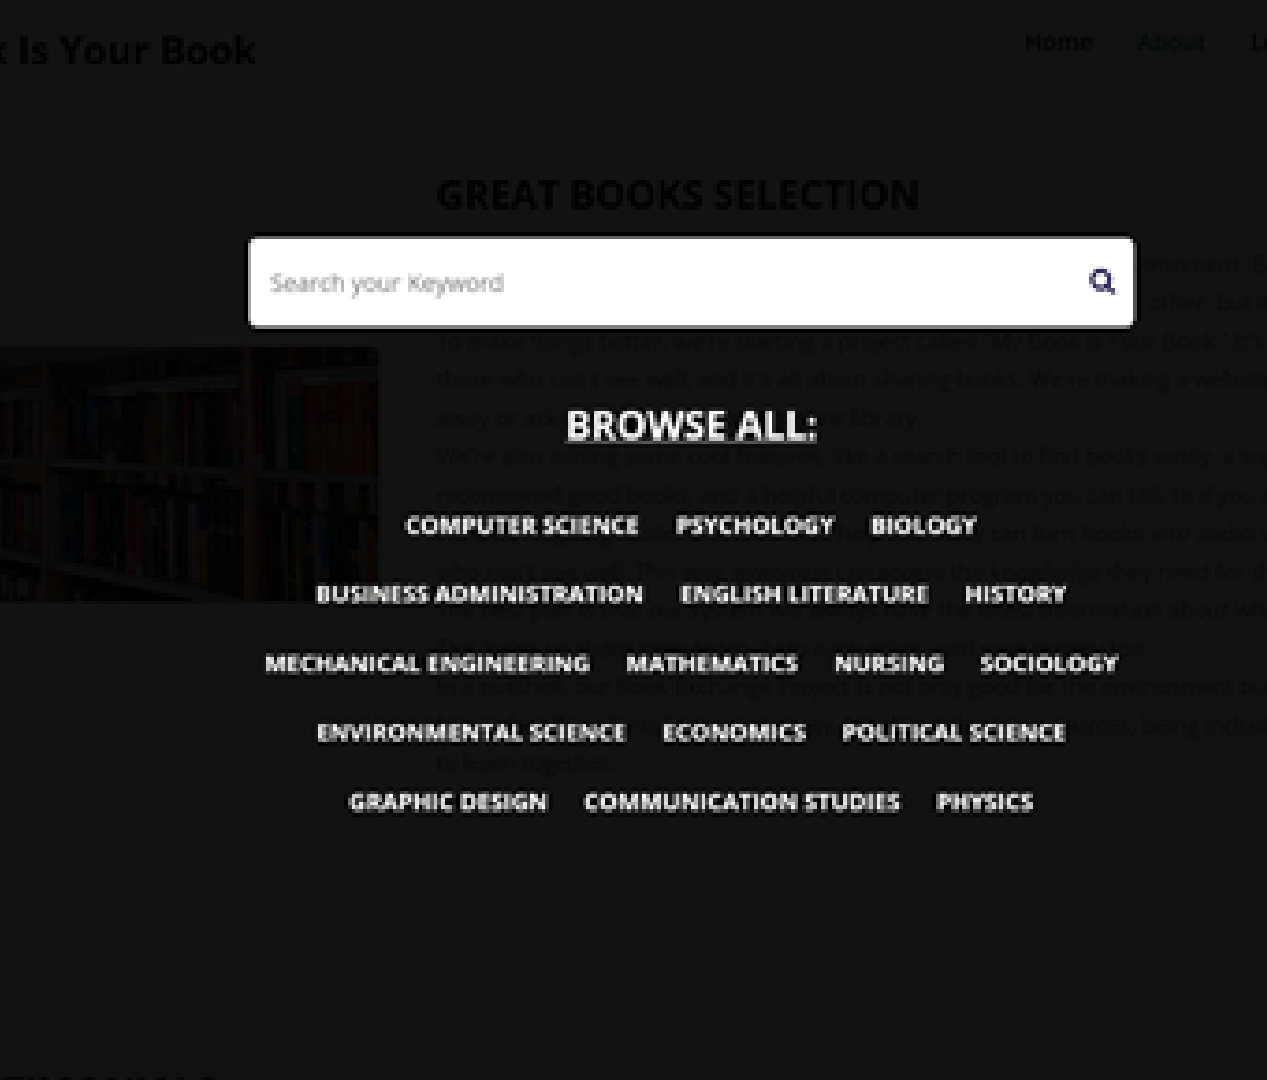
k Is Your Book

Home About L

GREAT BOOKS SELECTION

Search your Keyword

BROWSE ALL:

COMPUTER SCIENCE PSYCHOLOGY BIOLOGY

BUSINESS ADMINISTRATION ENGLISH LITERATURE HISTORY

MECHANICAL ENGINEERING MATHEMATICS NURSING SOCIOLOGY

ENVIRONMENTAL SCIENCE ECONOMICS POLITICAL SCIENCE

GRAPHIC DESIGN COMMUNICATION STUDIES PHYSICS